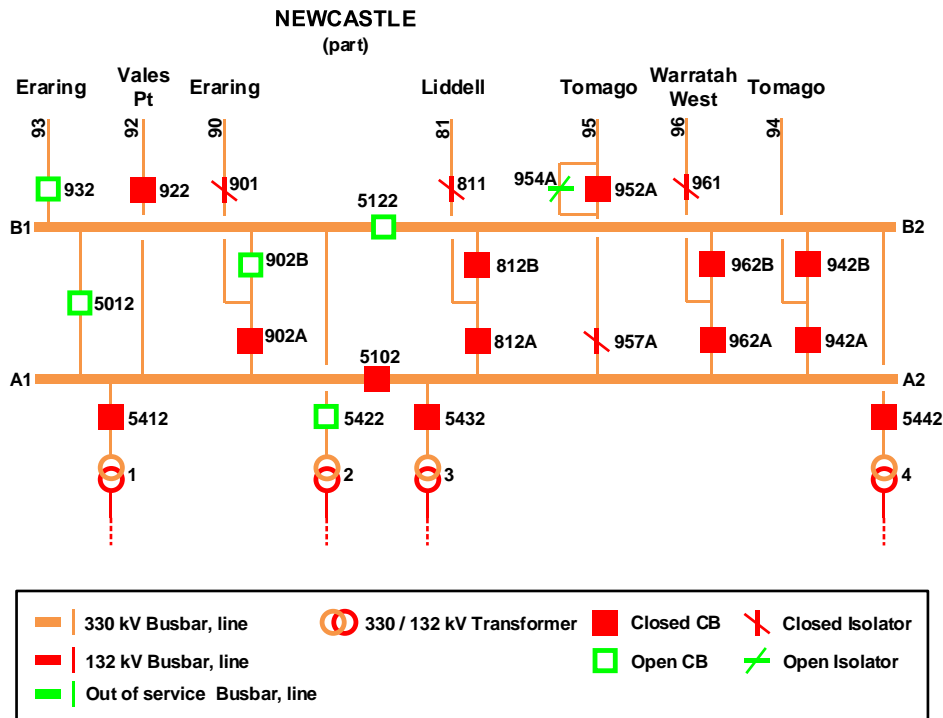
NEWCASTLE
(part)

Eraring
Vales Pt
Eraring
Liddell
Tomago
Warratah West
Tomago

93
92
90
81
95
96
94

932
922
901
811
954A
952A
961

B1
5122
B2

902B
812B
962B
942B

5012

902A
812A
957A
962A
942A

A1
5102
A2

5412
5422
5432
5442

1
2
3
4

330 kV Busbar, line
330 / 132 kV Transformer
Closed CB
Closed Isolator
132 kV Busbar, line
Open CB
Open Isolator
Out of service Busbar, line